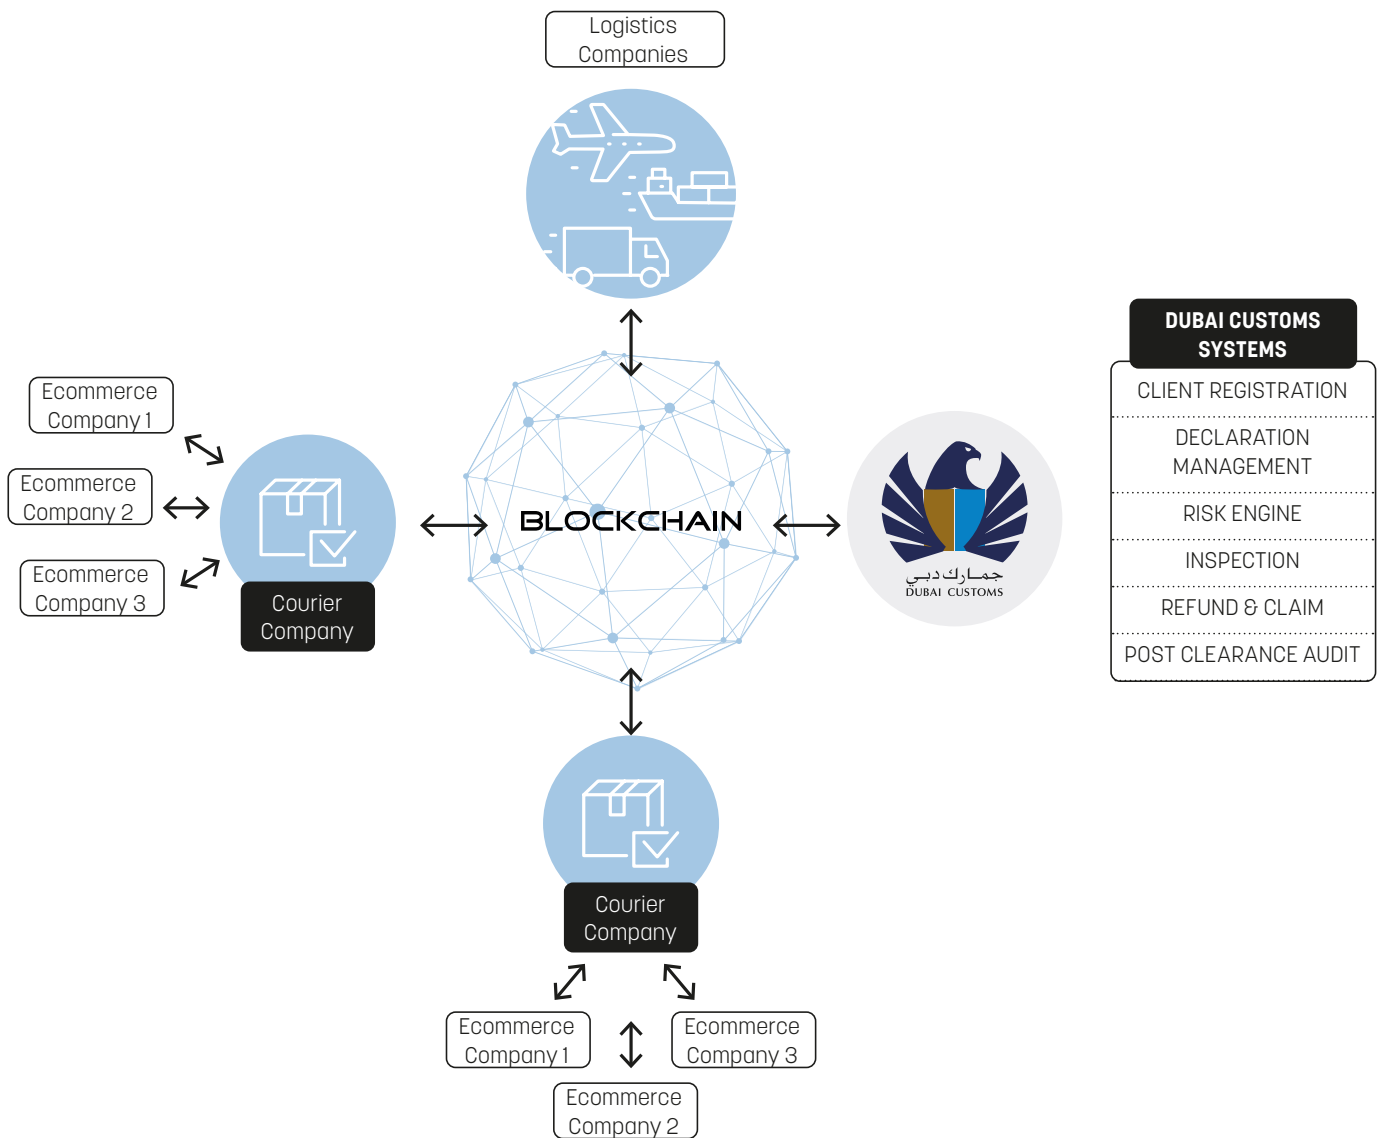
Logistics Companies

DUBAI CUSTOMS SYSTEMS

CLIENT REGISTRATION

DECLARATION MANAGEMENT

RISK ENGINE

INSPECTION

REFUND & CLAIM

POST CLEARANCE AUDIT

Ecommerce Company 1

Ecommerce Company 2

Ecommerce Company 3

Courier Company

BLOCKCHAIN

جمارك دبي
DUBAI CUSTOMS

Courier Company

Ecommerce Company 1

Ecommerce Company 3

Ecommerce Company 2